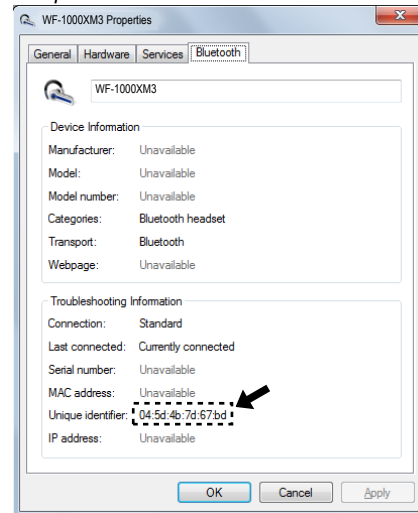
WF-1000XM3 Properties

General | Hardware | Services | Bluetooth

WF-1000XM3

Device Information

Manufacturer: Unavailable

Model: Unavailable

Model number: Unavailable

Categories: Bluetooth headset

Transport: Bluetooth

Webpage: Unavailable

Troubleshooting Information

Connection: Standard

Last connected: Currently connected

Serial number: Unavailable

MAC address: Unavailable

Unique identifier: 04:5d:4b:7d:67:bd

IP address: Unavailable

OK | Cancel | Apply